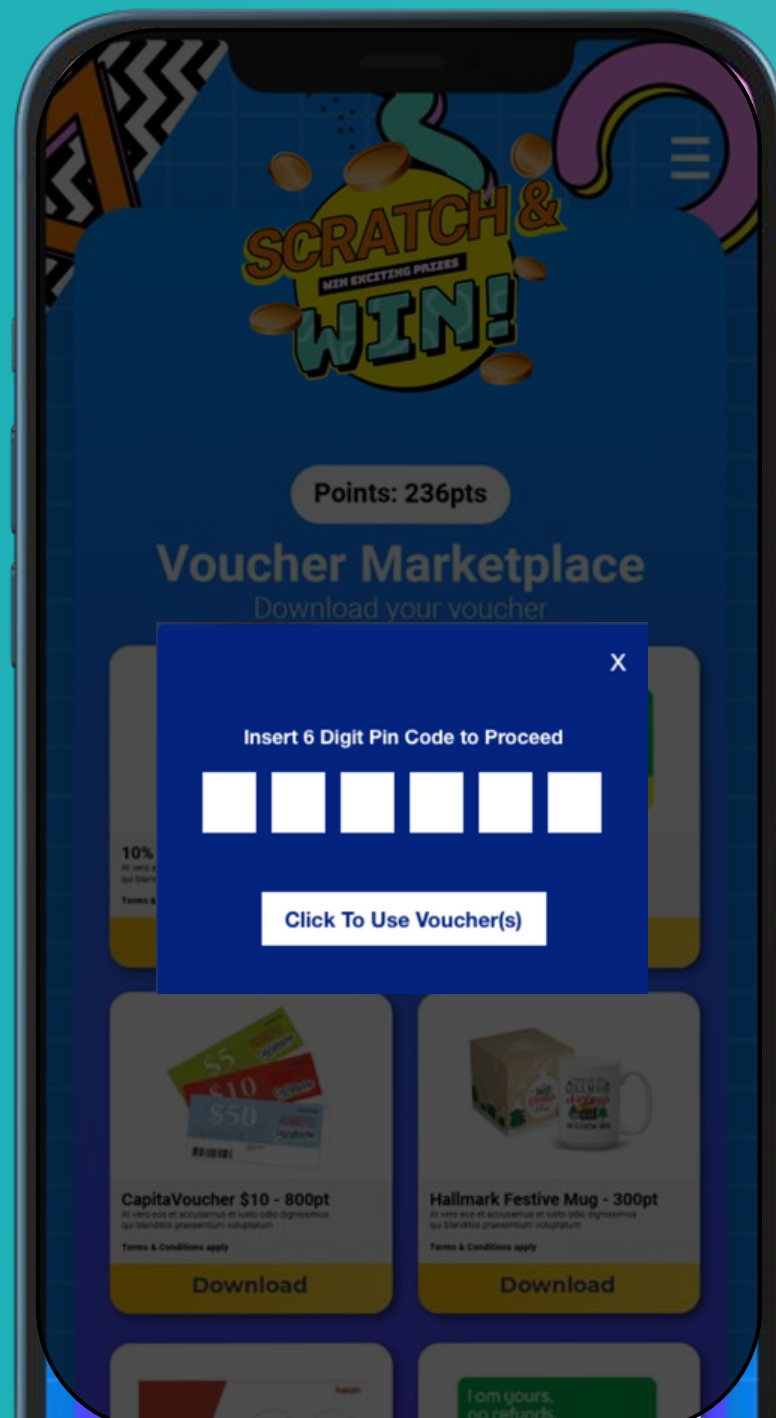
SCRATCH &
WIN EXCITING PRIZES
WIN!

Points: 236pts

Voucher Marketplace
Download your voucher

X

Insert 6 Digit Pin Code to Proceed

Click To Use Voucher(s)

10% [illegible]
At vero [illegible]
qui blan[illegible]
Terms & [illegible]

$5
$10
$50

CapitaVoucher $10 - 800pt
At vero eos et accusamus et iusto odio dignissimos qui blanditiis praesentium voluptatum
Terms & Conditions apply
Download

Hallmark Festive Mug - 300pt
At vero eos et accusamus et iusto odio dignissimos qui blanditiis praesentium voluptatum
Terms & Conditions apply
Download

I am yours,
on refunds